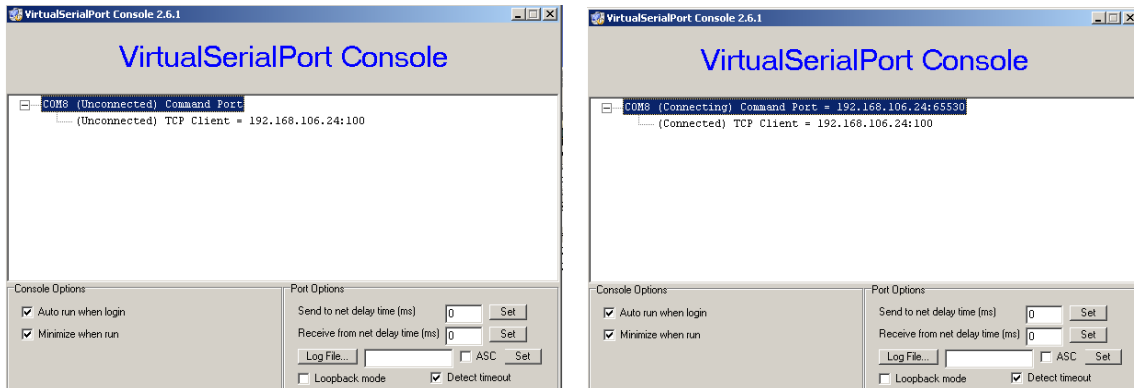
VirtualSerialPort Console 2.6.1

VirtualSerialPort Console

COM8 (Unconnected) Command Port
(Unconnected) TCP Client = 192.168.106.24:100

Console Options
Auto run when login
Minimize when run

Port Options
Send to net delay time (ms) 0 Set
Receive from net delay time (ms) 0 Set
Log File... ASC Set
Loopback mode Detect timeout

VirtualSerialPort Console 2.6.1

VirtualSerialPort Console

COM8 (Connecting) Command Port = 192.168.106.24:65530
(Connected) TCP Client = 192.168.106.24:100

Console Options
Auto run when login
Minimize when run

Port Options
Send to net delay time (ms) 0 Set
Receive from net delay time (ms) 0 Set
Log File... ASC Set
Loopback mode Detect timeout